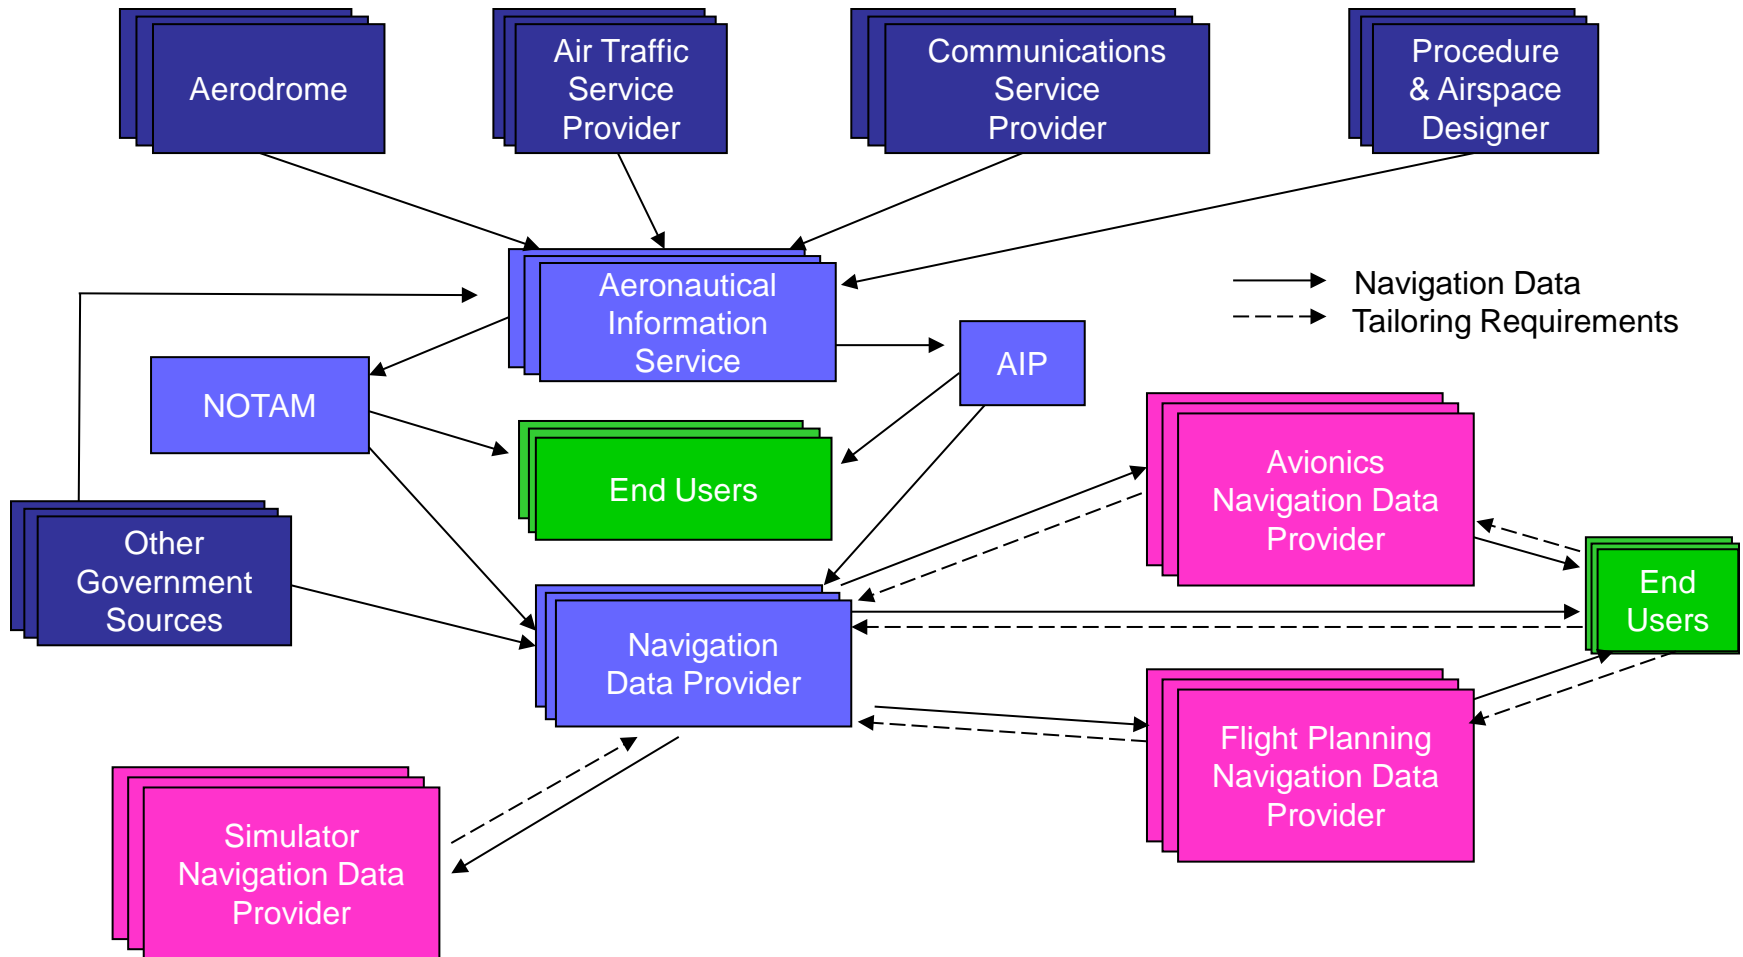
Aerodrome

Air Traffic Service Provider

Communications Service Provider

Procedure & Airspace Designer

Aeronautical Information Service

Navigation Data

Tailoring Requirements

NOTAM

AIP

End Users

Avionics Navigation Data Provider

Other Government Sources

End Users

Navigation Data Provider

Flight Planning Navigation Data Provider

Simulator Navigation Data Provider